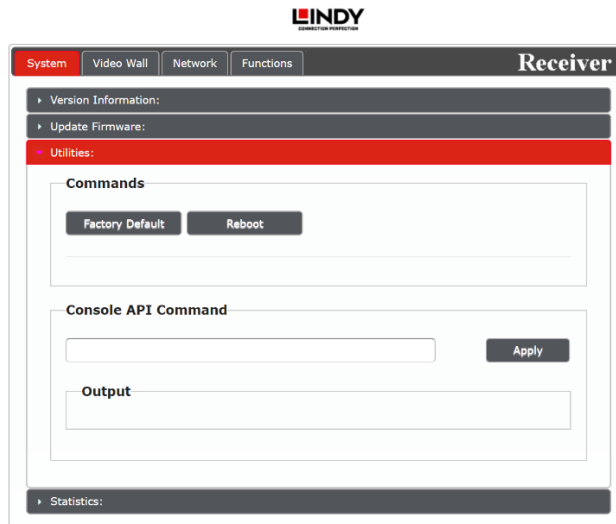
LINDY
CONNECTION PERFECTION

System | Video Wall | Network | Functions

Receiver

Version Information:

Update Firmware:

Utilities:

Commands

Factory Default

Reboot

Console API Command

Apply

Output

Statistics: